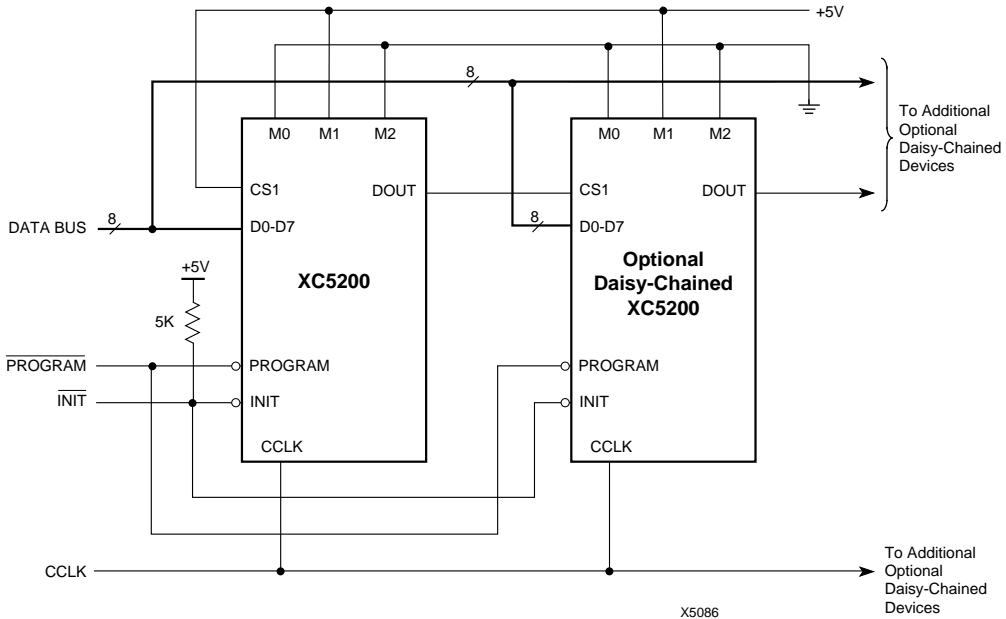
+5V

8

To Additional Optional Daisy-Chained Devices

M0 M1 M2

M0 M1 M2

CS1 DOUT

CS1 DOUT

DATA BUS 8

D0-D7

8

D0-D7

+5V

5K

XC5200

Optional Daisy-Chained XC5200

$\overline{\text{PROGRAM}}$

PROGRAM

PROGRAM

$\overline{\text{INIT}}$

INIT

INIT

CCLK

CCLK

CCLK

To Additional Optional Daisy-Chained Devices

X5086